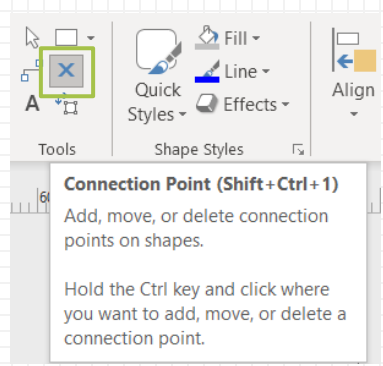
A

Tools

Quick Styles

Fill

Line

Effects

Shape Styles

Align

Connection Point (Shift+Ctrl+1)

Add, move, or delete connection points on shapes.

Hold the Ctrl key and click where you want to add, move, or delete a connection point.